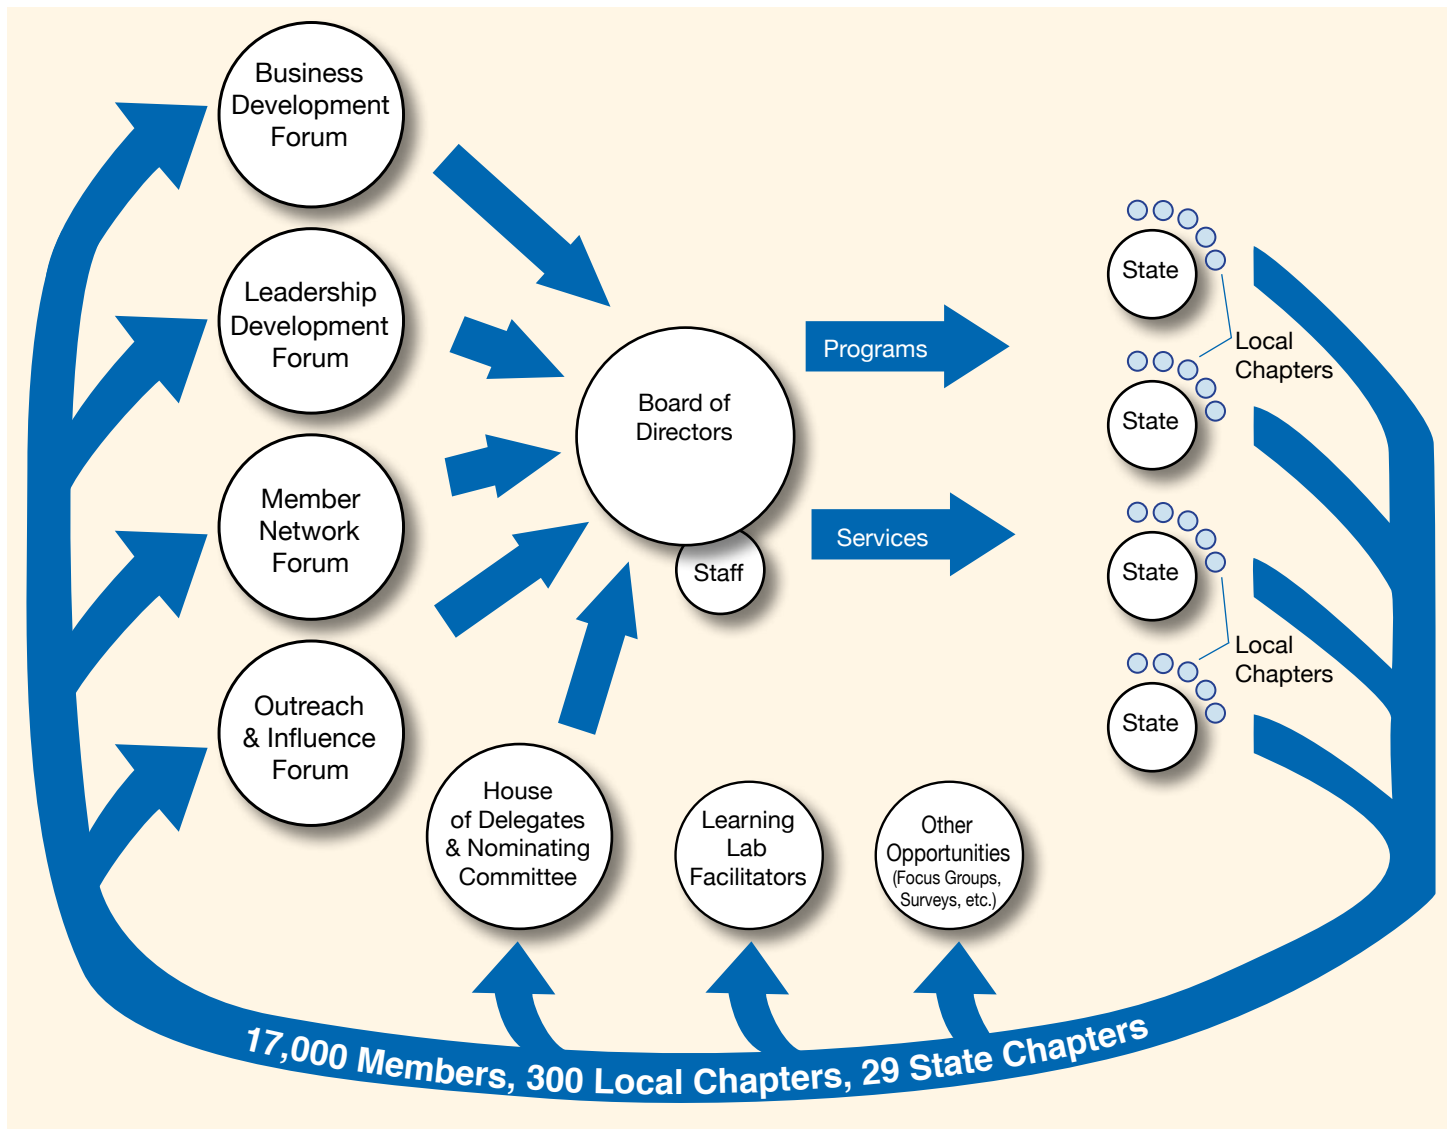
Business Development Forum

Leadership Development Forum

Member Network Forum

Outreach & Influence Forum

Board of Directors

Staff

Programs

Services

State

State

Local Chapters

State

State

Local Chapters

House of Delegates & Nominating Committee

Learning Lab Facilitators

Other Opportunities (Focus Groups, Surveys, etc.)

17,000 Members, 300 Local Chapters, 29 State Chapters